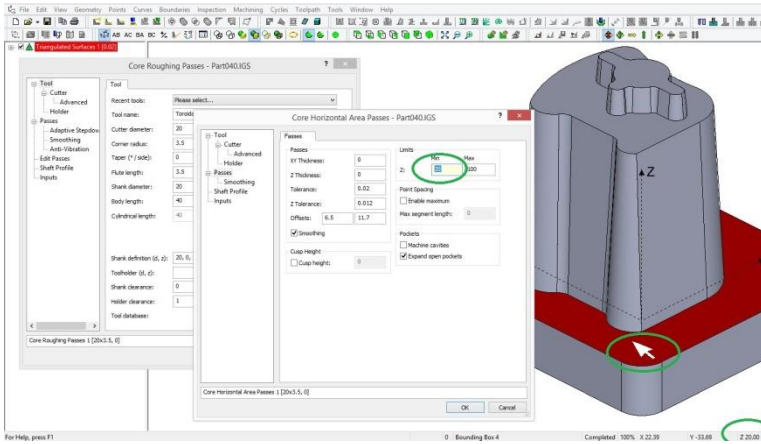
File Edit View Geometry Points Curves Boundaries Inspection Machining Cycles Toolpath Tools Window Help

Triangulated Surfaces 1 (0.02)

Core Roughing Passes - Part040.IGS

Tool
Cutter
Advanced
Holder
Passes
Adaptive Stepdown
Smoothing
Anti-Vibration
Edit Passes
Shaft Profile
Inputs

Tool

Recent tools: Please select...
Tool name: Toroid
Cutter diameter: 20
Corner radius: 3.5
Taper (° / side): 0
Flute length: 3.5
Shank diameter: 20
Body length: 40
Cylindrical length: 40

Shank definition (d, z): 20, 0,
Toolholder (d, z):
Shank clearance: 0
Holder clearance: 1
Tool database:

Core Roughing Passes 1 [20x3.5, 0]

Core Horizontal Area Passes - Part040.IGS

Tool
Cutter
Advanced
Holder
Passes
Smoothing
Shaft Profile
Inputs

Passes

Passes
XY Thickness: 0
Z Thickness: 0
Tolerance: 0.02
Z Tolerance: 0.012
Offsets: 6.5 11.7
Smoothing

Cusp Height
Cusp height: 0

Limits
Min Max
Z: 20 100

Point Spacing
Enable maximum
Max segment length: 0

Pockets
Machine cavities
Expand open pockets

Core Horizontal Area Passes 1 [20x3.5, 0]

OK Cancel

Z

For Help, press F1
0 Bounding Box 4
Completed 100% X 22.39 Y -33.69 Z 20.00